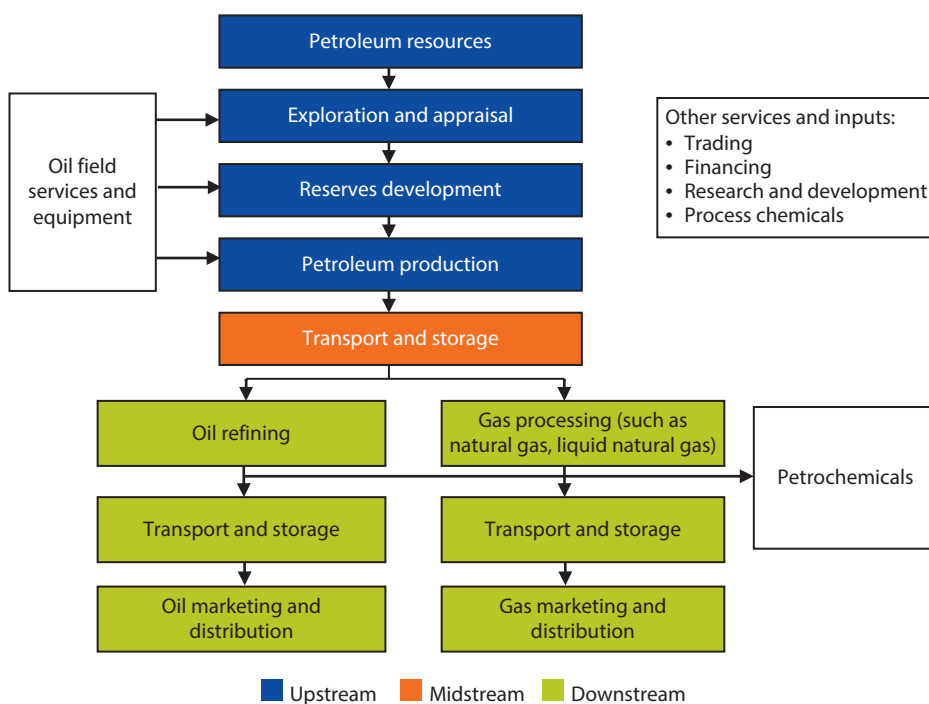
Petroleum resources

Exploration and appraisal

Reserves development

Petroleum production

Oil field services and equipment

Other services and inputs:
• Trading
• Financing
• Research and development
• Process chemicals

Transport and storage

Oil refining

Gas processing (such as natural gas, liquid natural gas)

Petrochemicals

Transport and storage

Transport and storage

Oil marketing and distribution

Gas marketing and distribution

Upstream Midstream Downstream